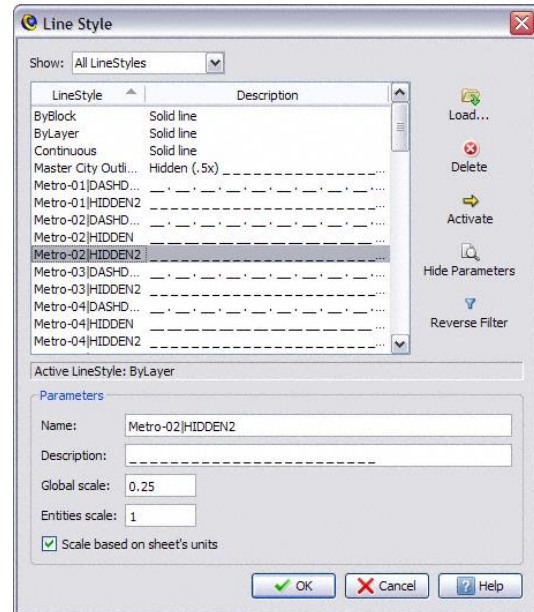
Line Style

Show: All LineStyles

| LineStyle | Description |
|---|---|
| ByBlock | Solid line |
| ByLayer | Solid line |
| Continuous | Solid line |
| Master City Outli... | Hidden (.5x) _ _ _ _ _ _ _ _ _ _ _ _ _ _... |
| Metro-01\|DASHD... | __ . __ . __ . __ . __ . __ . __ ... |
| Metro-01\|HIDDEN2 | _ _ _ _ _ _ _ _ _ _ _ _ _ _ _ _ _ _ _ _... |
| Metro-02\|DASHD... | __ . __ . __ . __ . __ . __ . __ ... |
| Metro-02\|HIDDEN | __ __ __ __ __ __ __ __ __ __ __ ... |
| Metro-02\|HIDDEN2 | _ _ _ _ _ _ _ _ _ _ _ _ _ _ _ _ _ _ _ _... |
| Metro-03\|DASHD... | __ . __ . __ . __ . __ . __ . __ ... |
| Metro-03\|HIDDEN2 | _ _ _ _ _ _ _ _ _ _ _ _ _ _ _ _ _ _ _ _... |
| Metro-04\|DASHD... | __ . __ . __ . __ . __ . __ . __ ... |
| Metro-04\|HIDDEN | __ __ __ __ __ __ __ __ __ __ __ ... |
| Metro-04\|HIDDEN2 | _ _ _ _ _ _ _ _ _ _ _ _ _ _ _ _ _ _ _ _... |

Load...
Delete
Activate
Hide Parameters
Reverse Filter

Active LineStyle: ByLayer

Parameters

Name: Metro-02|HIDDEN2

Description: _ _ _ _ _ _ _ _ _ _ _ _ _ _ _ _ _ _ _ _ _ _ _ _ _

Global scale: 0.25

Entities scale: 1

Scale based on sheet's units

OK Cancel Help